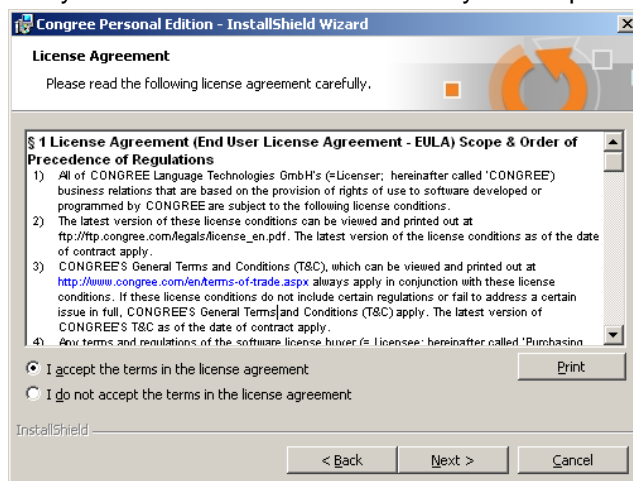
Congree Personal Edition - InstallShield Wizard

License Agreement

Please read the following license agreement carefully.

§ 1 License Agreement (End User License Agreement - EULA) Scope & Order of Precedence of Regulations

1) All of CONGREE Language Technologies GmbH's (=Licenser; hereinafter called 'CONGREE') business relations that are based on the provision of rights of use to software developed or programmed by CONGREE are subject to the following license conditions.

2) The latest version of these license conditions can be viewed and printed out at ftp://ftp.congree.com/legals/license_en.pdf. The latest version of the license conditions as of the date of contract apply.

3) CONGREE'S General Terms and Conditions (T&C), which can be viewed and printed out at http://www.congree.com/en/terms-of-trade.aspx always apply in conjunction with these license conditions. If these license conditions do not include certain regulations or fail to address a certain issue in full, CONGREE'S General Terms and Conditions (T&C) apply. The latest version of CONGREE'S T&C as of the date of contract apply.

4) Any terms and regulations of the software license buyer (= Licensee; hereinafter called 'Purchasing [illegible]

I accept the terms in the license agreement

I do not accept the terms in the license agreement

Print

InstallShield

< Back

Next >

Cancel